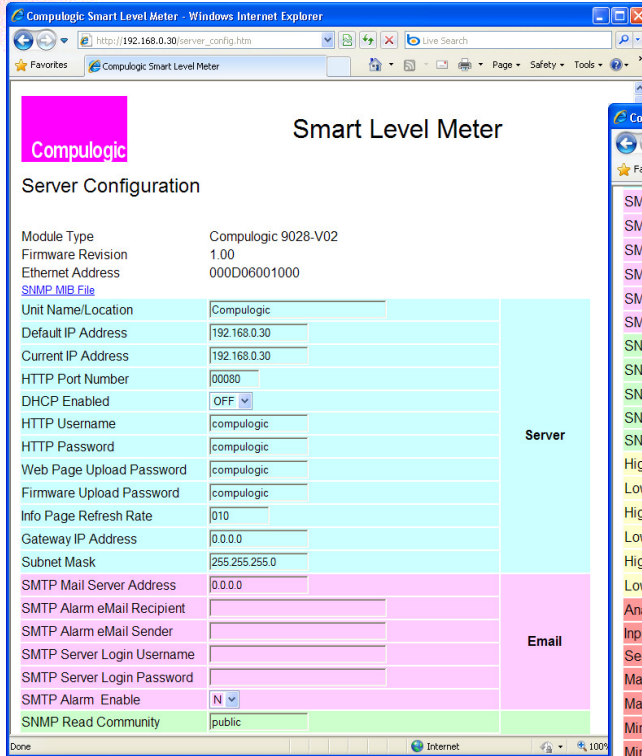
Compulogic Smart Level Meter - Windows Internet Explorer

http://192.168.0.30/server_config.htm

Live Search

Favorites

Compulogic Smart Level Meter

Page ▾ Safety ▾ Tools ▾

Compulogic

Smart Level Meter

Server Configuration

Module Type Compulogic 9028-V02
Firmware Revision 1.00
Ethernet Address 000D06001000
SNMP MIB File

| | | |
|---|---|---|
| Unit Name/Location | Compulogic | Server |
| Default IP Address | 192.168.0.30 | |
| Current IP Address | 192.168.0.30 | |
| HTTP Port Number | 00080 | |
| DHCP Enabled | OFF | |
| HTTP Username | compulogic | |
| HTTP Password | compulogic | |
| Web Page Upload Password | compulogic | |
| Firmware Upload Password | compulogic | |
| Info Page Refresh Rate | 010 | |
| Gateway IP Address | 0.0.0.0 | |
| Subnet Mask | 255.255.255.0 | |
| SMTP Mail Server Address | 0.0.0.0 | Email |
| SMTP Alarm eMail Recipient | | |
| SMTP Alarm eMail Sender | | |
| SMTP Server Login Username | | |
| SMTP Server Login Password | | |
| SMTP Alarm Enable | N | |
| SNMP Read Community | public | |

Co
Fa
SM
SM
SM
SM
SM
SM
SN
SN
SN
SN
SN
Hig
Lov
Hig
Lov
Hig
Lov
Ana
Inp
Se
Ma
Ma
Mi
Mi

Done
Internet
100%